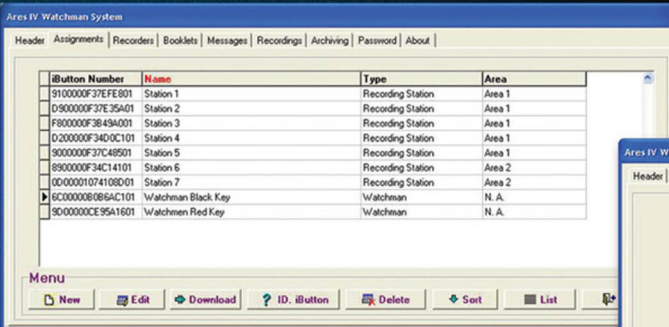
Ares IV Watchman System

Header | Assignments | Recorders | Booklets | Messages | Recordings | Archiving | Password | About

| iButton Number | Name | Type | Area |
|---|---|---|---|
| 9100000F37EFE801 | Station 1 | Recording Station | Area 1 |
| D900000F37E35A01 | Station 2 | Recording Station | Area 1 |
| F800000F3B49A001 | Station 3 | Recording Station | Area 1 |
| D200000F34D0C101 | Station 4 | Recording Station | Area 1 |
| 9000000F37C48501 | Station 5 | Recording Station | Area 1 |
| 8900000F34C14101 | Station 6 | Recording Station | Area 2 |
| 0D00001074108D01 | Station 7 | Recording Station | Area 2 |
| 6C00000B0B6AC101 | Watchman Black Key | Watchman | N. A. |
| 9D00000CE95A1601 | Watchmen Red Key | Watchman | N. A. |

Menu
New | Edit | Download | ID. iButton | Delete | Sort | List

Ares IV W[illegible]
Header